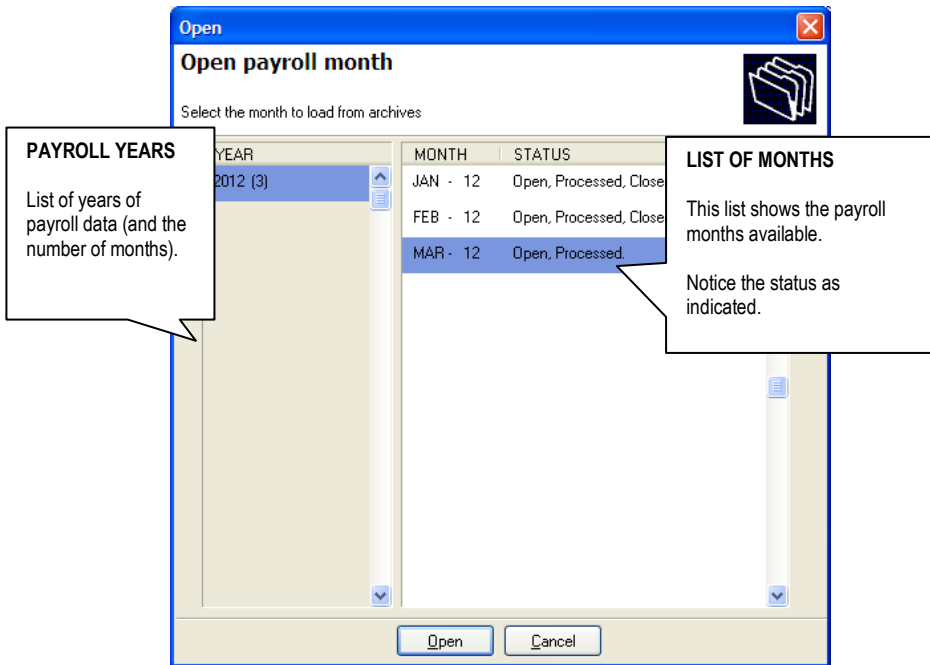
Open

Open payroll month

Select the month to load from archives

PAYROLL YEARS

List of years of payroll data (and the number of months).

YEAR

2012 (3)

| MONTH | STATUS |
|---|---|
| JAN - 12 | Open, Processed, Close |
| FEB - 12 | Open, Processed, Close |
| MAR - 12 | Open, Processed. |

LIST OF MONTHS

This list shows the payroll months available.

Notice the status as indicated.

Open

Cancel